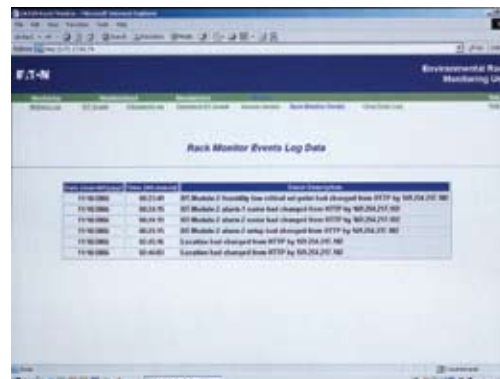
E:T·N

Environmental Ra
Monitoring Un

Rack Monitor Events Log Data

| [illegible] | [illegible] | Event Description |
|---|---|---|
| 11/10/2005 | 08:23:49 | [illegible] Module 2 humidity low critical set point had changed from HTTP by 169.254.217.160 |
| 11/10/2005 | 08:24:15 | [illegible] Module 2 alarm 1 name had changed from HTTP by 169.254.217.160 |
| 11/10/2005 | 08:24:15 | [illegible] Module 2 alarm 2 name had changed from HTTP by 169.254.217.160 |
| 11/10/2005 | 08:24:15 | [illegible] Module 2 alarm 2 setup had changed from HTTP by 169.254.217.160 |
| 11/10/2005 | 08:45:36 | Location had changed from HTTP by 169.254.217.160 |
| 11/10/2005 | 08:46:03 | Location had changed from HTTP by 169.254.217.160 |